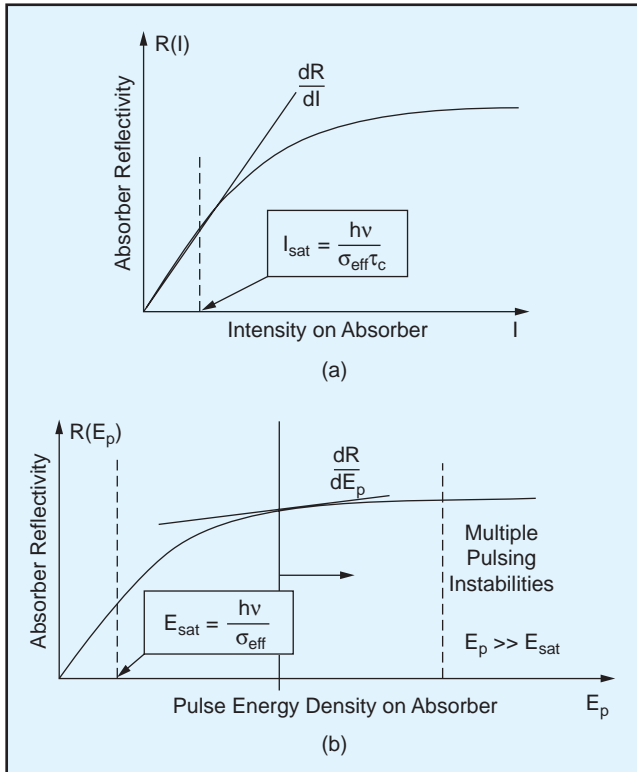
R(I)

Absorber Reflectivity

$\frac{dR}{dI}$

$I_{sat} = \frac{h\nu}{\sigma_{eff}\tau_c}$

Intensity on Absorber

I

(a)

$R(E_p)$

Absorber Reflectivity

$\frac{dR}{dE_p}$

Multiple Pulsing Instabilities

$E_{sat} = \frac{h\nu}{\sigma_{eff}}$

$E_p >> E_{sat}$

Pulse Energy Density on Absorber

$E_p$

(b)